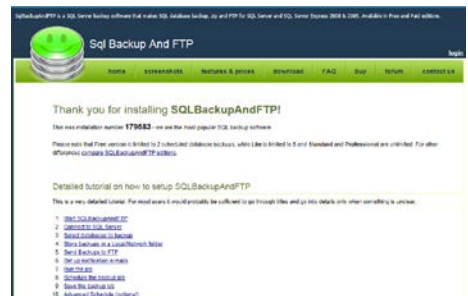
SqlBackupAndFTP is a SQL Server backup software that makes SQL database backup, zip and FTP for SQL Server and SQL Server Express 2008 & 2005. Available in Free and Paid editions.

Sql Backup And FTP

login

home | screenshots | features & prices | download | FAQ | buy | forum | contact us

Thank you for installing SQLBackupAndFTP!

This was installation number 179683 - we are the most popular SQL backup software

Please note that Free version is limited to 2 scheduled database backups, while Lite is limited to 5 and Standard and Professional are unlimited. For other differences compare SQLBackupAndFTP editions.

Detailed tutorial on how to setup SQLBackupAndFTP

This is a very detailed tutorial. For most users it would probably be sufficient to go through titles and go into details only when something is unclear.

1. Start SQLBackupAndFTP
2. Connect to SQL Server
3. Select databases to backup
4. Store backups in a Local/Network folder
5. Send Backups to FTP
6. Set up notification e-mails
7. Run the job
8. Schedule the backup job
9. Save the backup job
10. Advanced Schedule (optional)